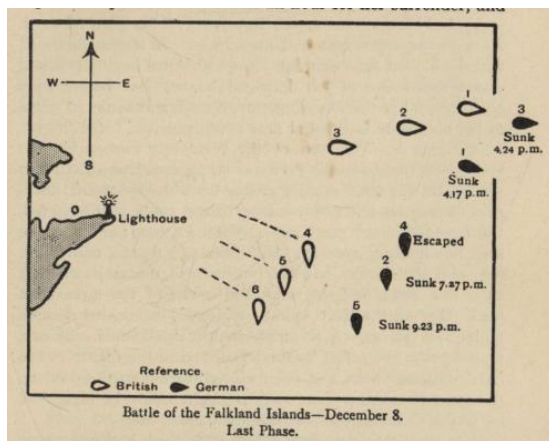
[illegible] surrender, and

N
W E
S

Lighthouse

1
2
3
3
Sunk 4.24 p.m.
1
Sunk 4.17 p.m.
4
4
Escaped
5
2
Sunk 7.27 p.m.
6
5
Sunk 9.23 p.m.

Reference.
British German

Battle of the Falkland Islands—December 8.
Last Phase.